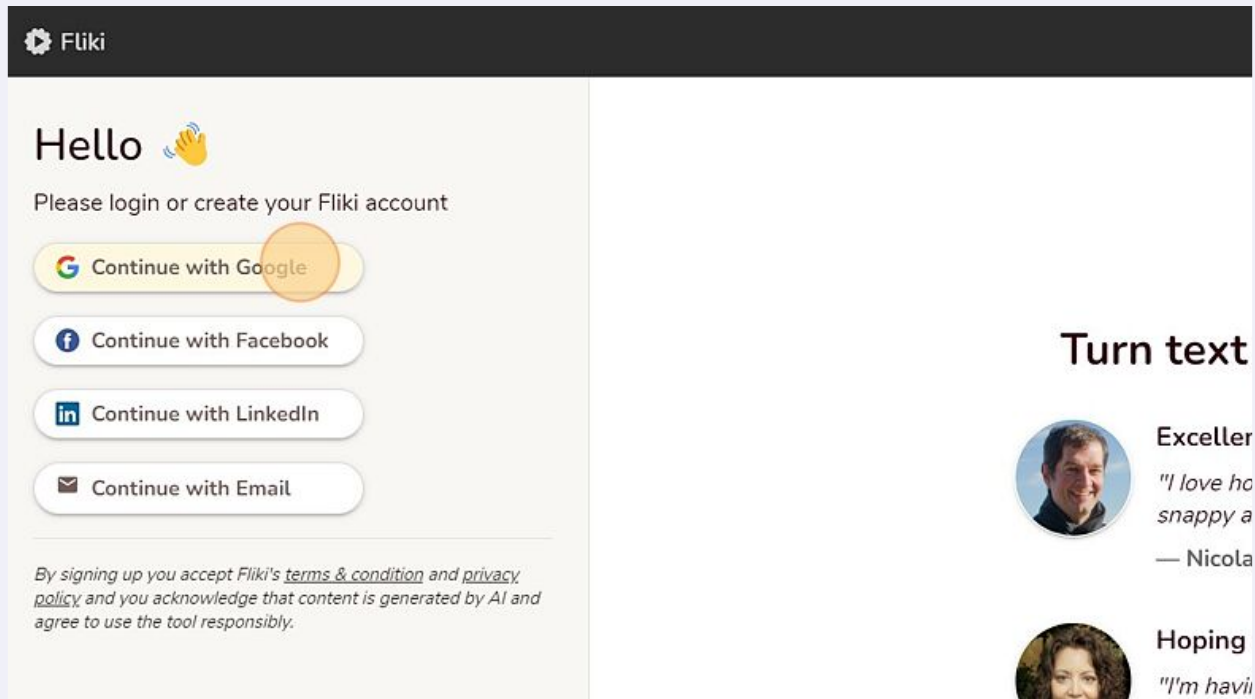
Fliki

Hello 👋

Please login or create your Fliki account

Continue with Google

Continue with Facebook

Continue with LinkedIn

Continue with Email

*By signing up you accept Fliki's terms & condition and privacy policy and you acknowledge that content is generated by AI and agree to use the tool responsibly.*

Turn text

Exceller

"I love ho snappy a

— Nicola

Hoping

"I'm havi